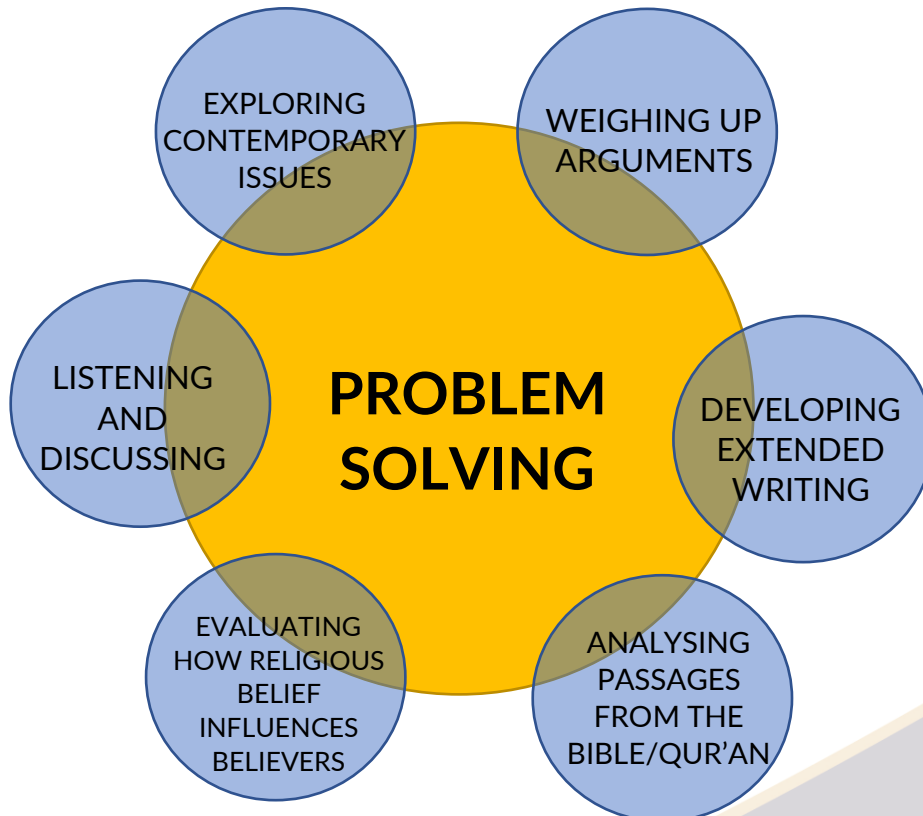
EXPLORING CONTEMPORARY ISSUES

WEIGHING UP ARGUMENTS

LISTENING AND DISCUSSING

PROBLEM SOLVING

DEVELOPING EXTENDED WRITING

EVALUATING HOW RELIGIOUS BELIEF INFLUENCES BELIEVERS

ANALYSING PASSAGES FROM THE BIBLE/QUR'AN